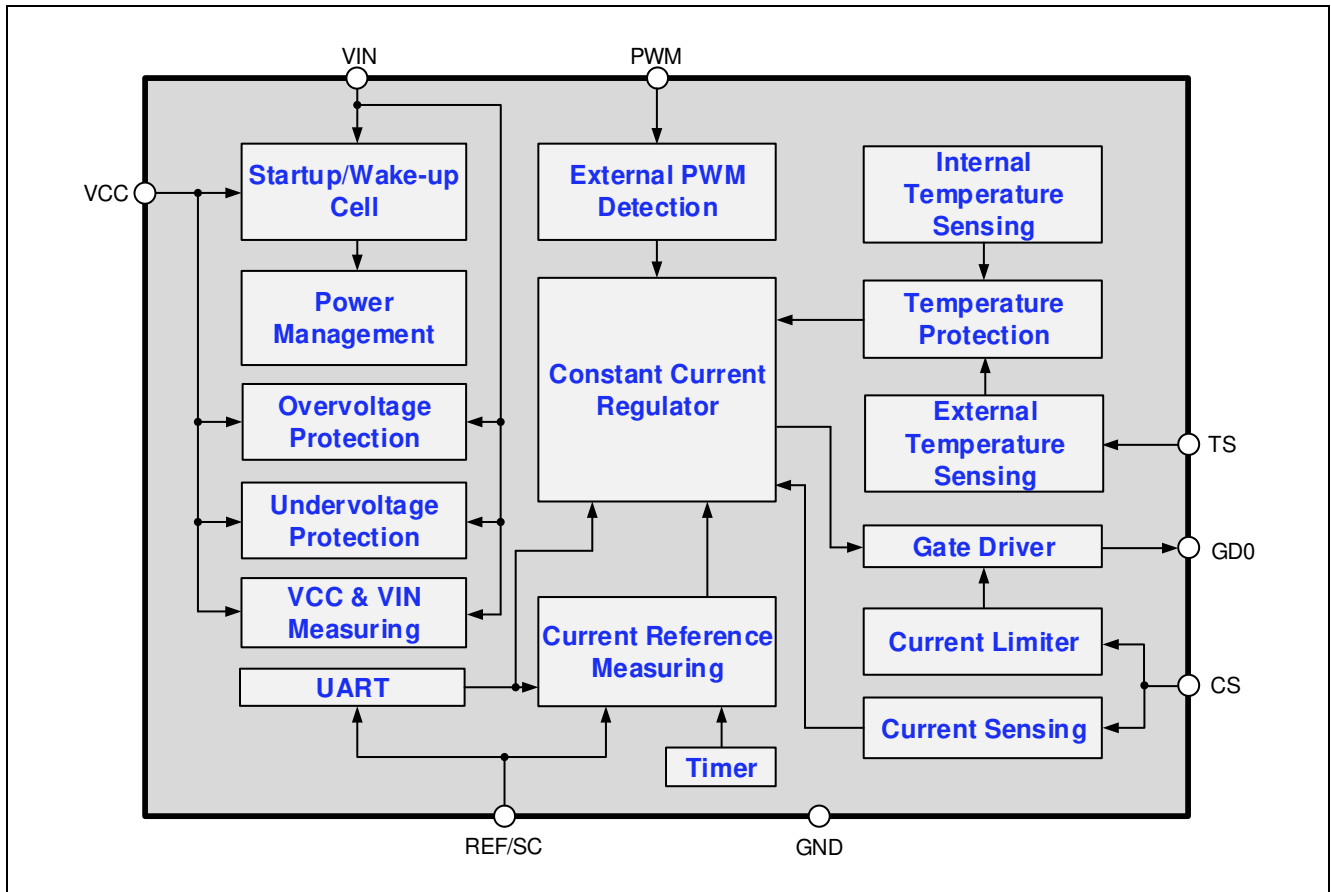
VIN

PWM

VCC

Startup/Wake-up Cell

External PWM Detection

Internal Temperature Sensing

Power Management

Constant Current Regulator

Temperature Protection

Overvoltage Protection

External Temperature Sensing

TS

Undervoltage Protection

Gate Driver

GD0

VCC & VIN Measuring

Current Reference Measuring

Current Limiter

UART

CS

Current Sensing

Timer

REF/SC

GND